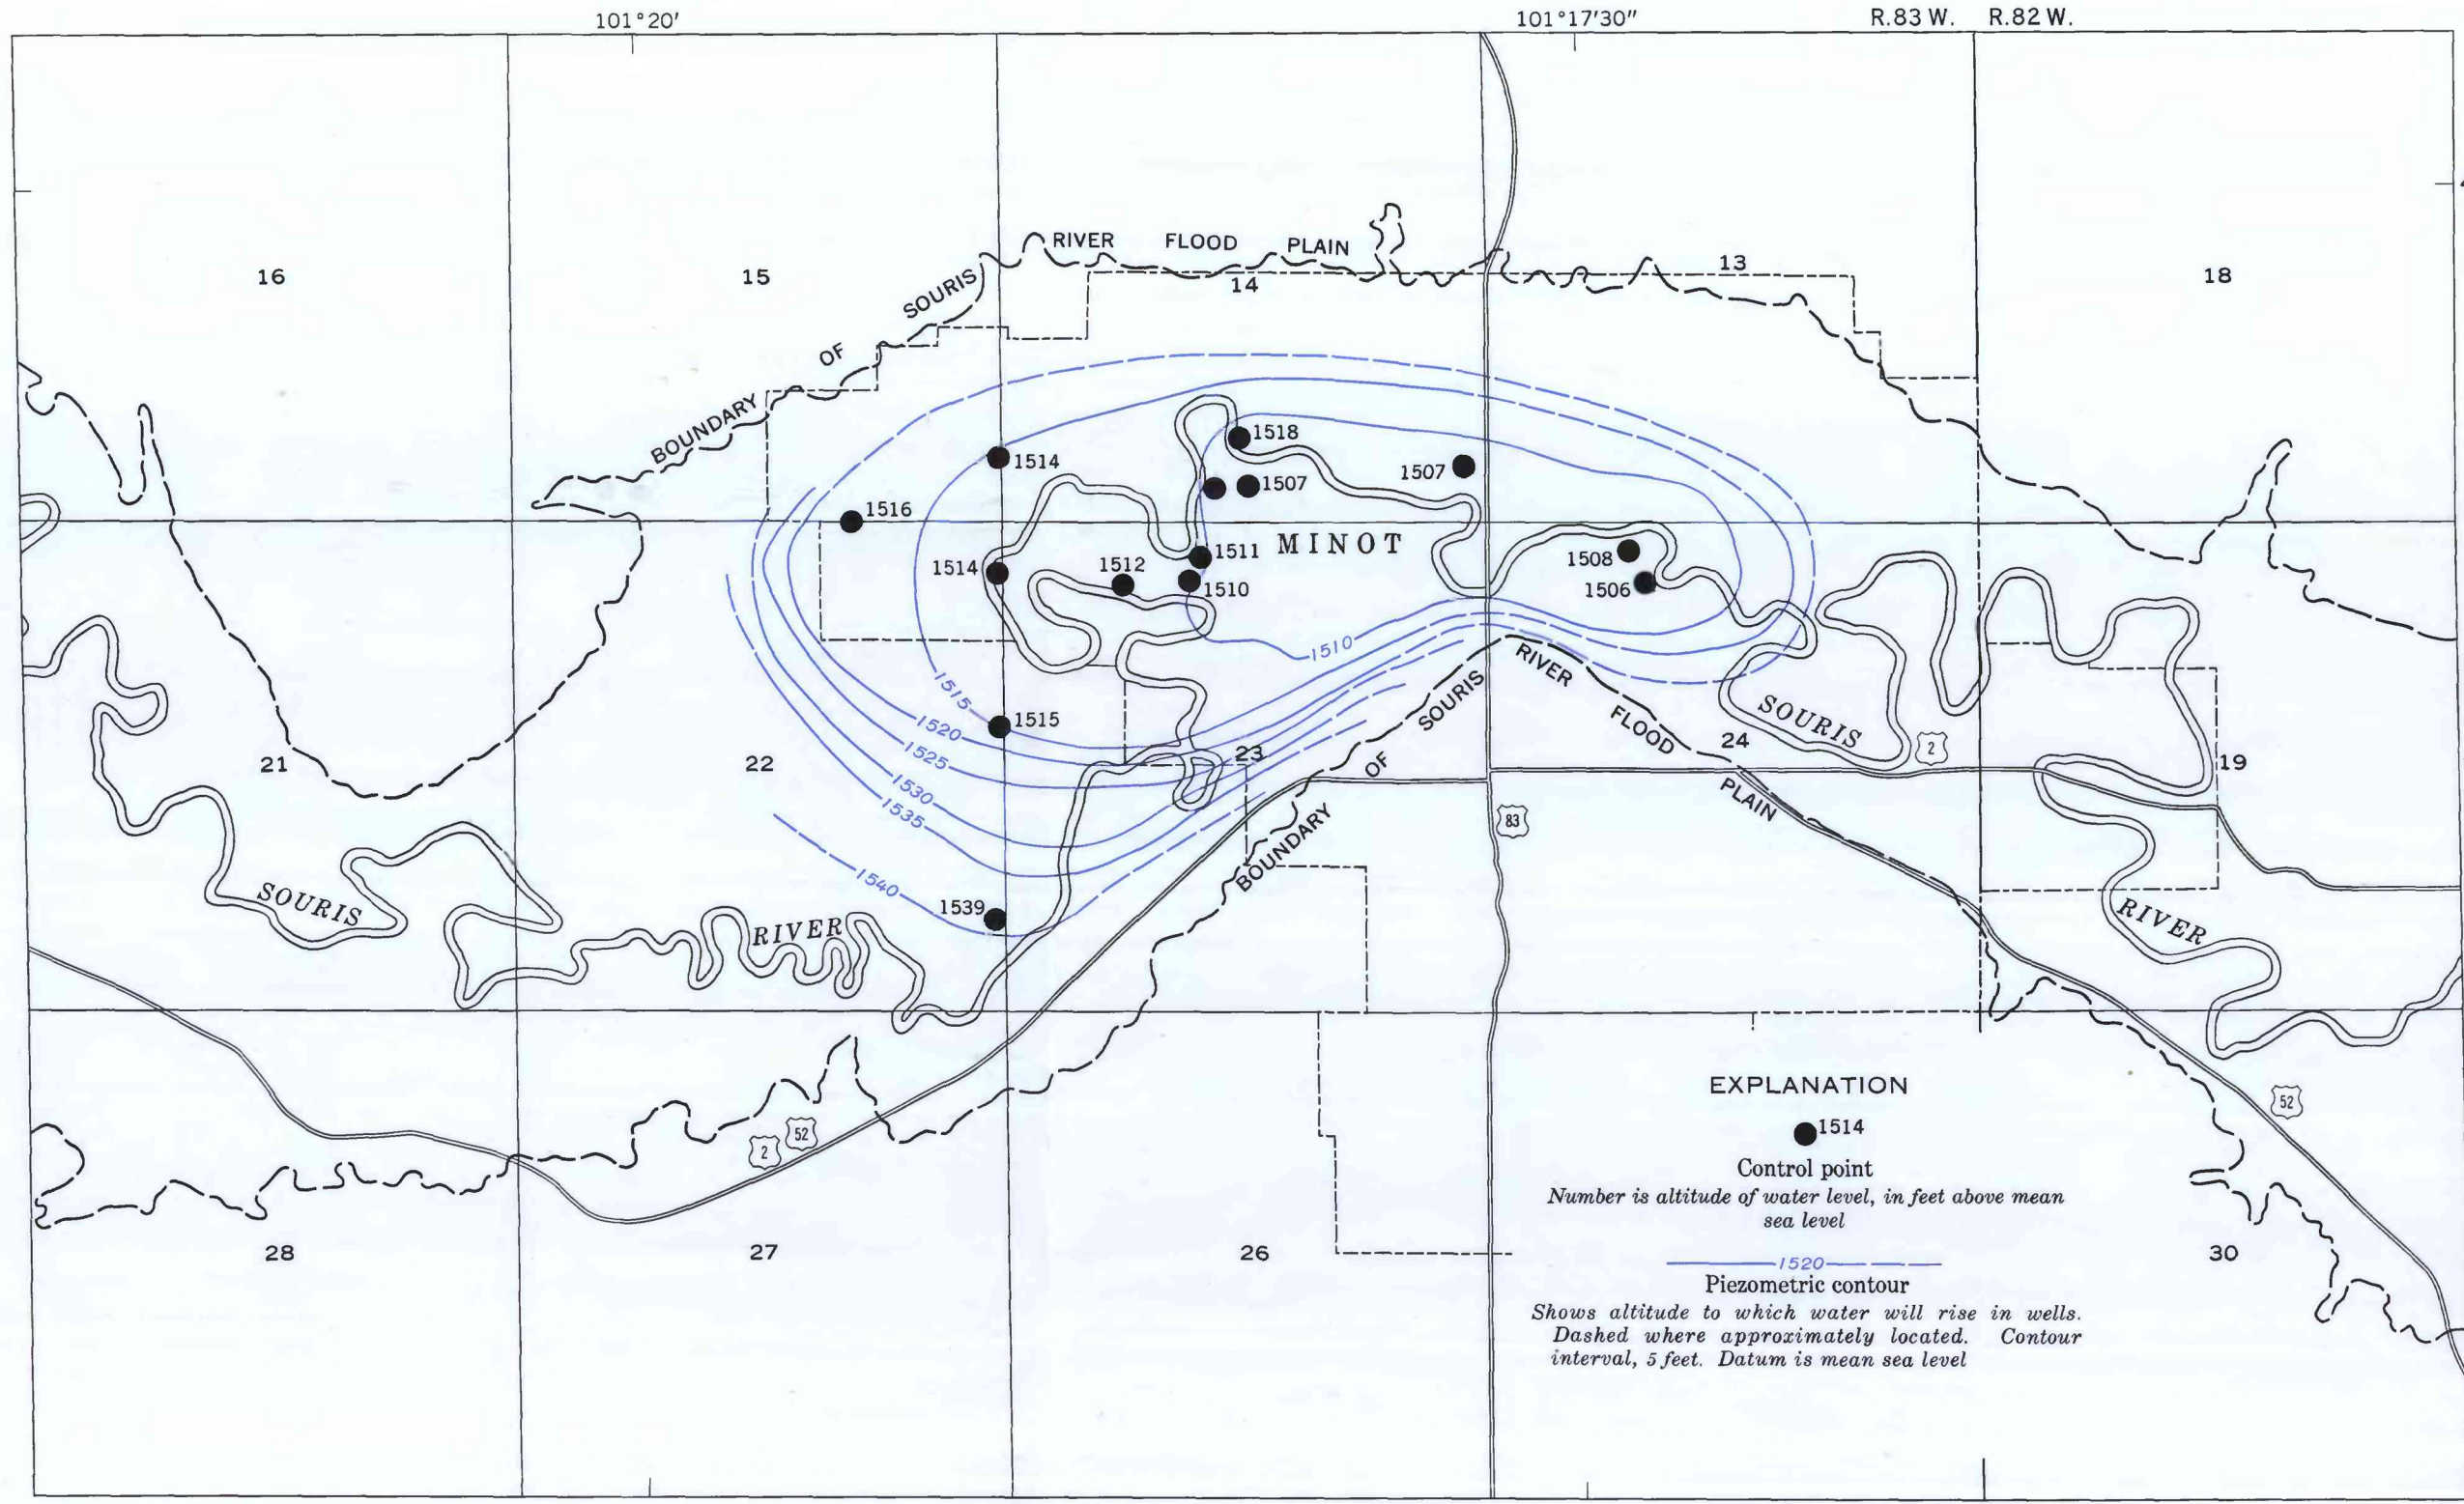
101°20′

101°17′30″

R.83 W. R.82 W.

16

15

14

13

18

BOUNDARY OF SOURIS RIVER FLOOD PLAIN

1518

1514

1507

1507

1516

MINOT

1511

1514

1512

1510

1508

1506

1510

1515

1520

1525

1530

1535

1540

1515

1539

SOURIS RIVER FLOOD PLAIN

SOURIS

2

24

21

22

23

19

BOUNDARY OF SOURIS

83

SOURIS

RIVER

RIVER

2

52

52

28

27

26

30

EXPLANATION

1514

Control point

Number is altitude of water level, in feet above mean sea level

1520

Piezometric contour

Shows altitude to which water will rise in wells. Dashed where approximately located. Contour interval, 5 feet. Datum is mean sea level